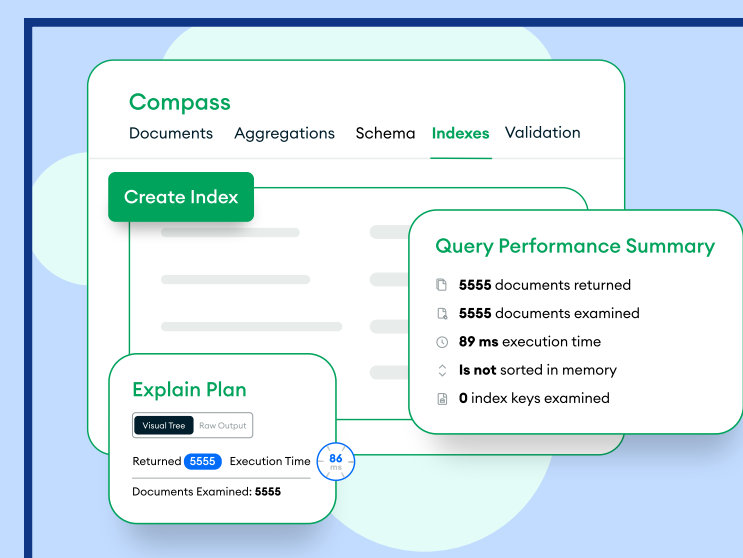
Compass

Documents Aggregations Schema Indexes Validation

Create Index

Query Performance Summary

**5555** documents returned

**5555** documents examined

**89 ms** execution time

**Is not** sorted in memory

**0** index keys examined

Explain Plan

Visual Tree Raw Output

Returned 5555 Execution Time 86 ms

Documents Examined: **5555**